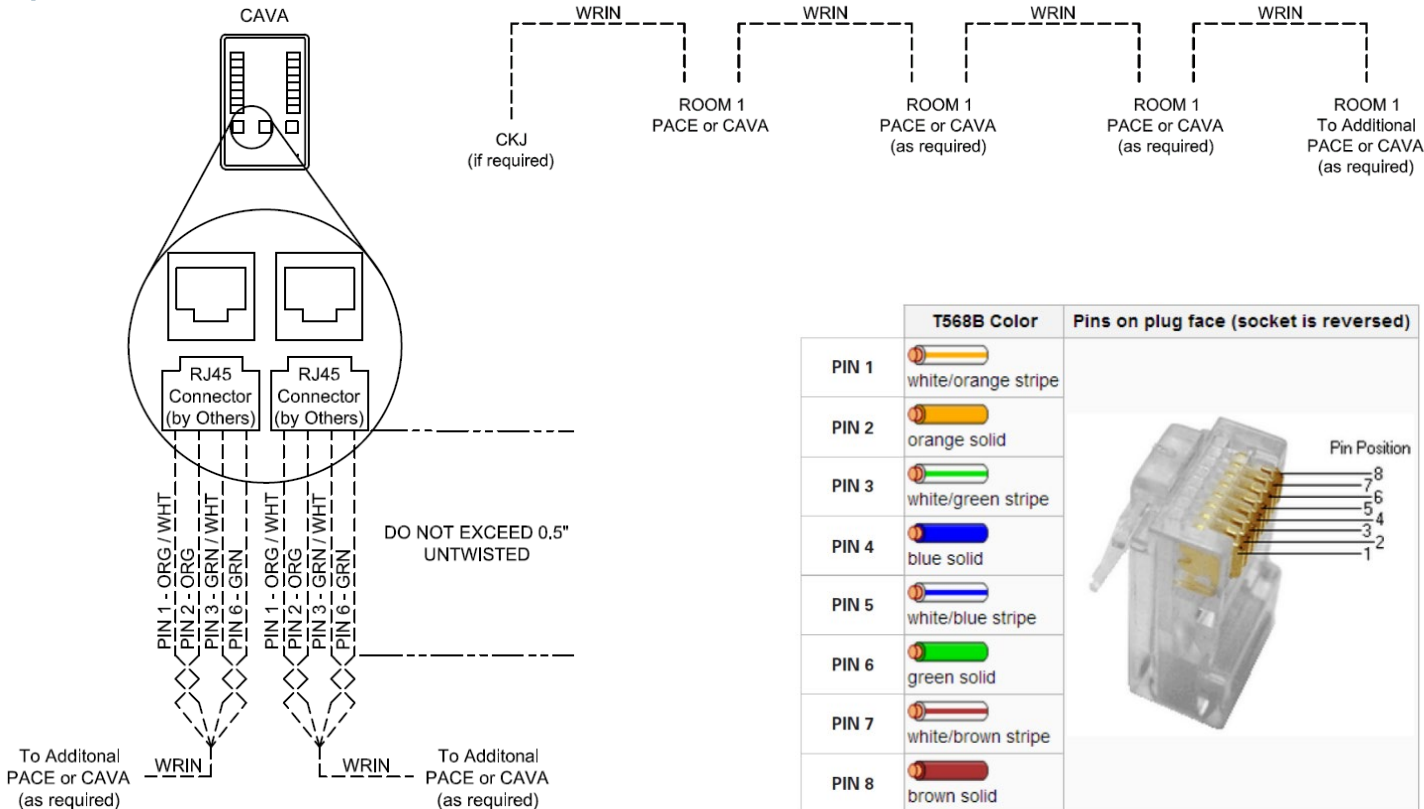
CAVA

WRIN WRIN WRIN WRIN

CKJ
(if required)

ROOM 1
PACE or CAVA

ROOM 1
PACE or CAVA
(as required)

ROOM 1
PACE or CAVA
(as required)

ROOM 1
To Additional
PACE or CAVA
(as required)

RJ45
Connector
(by Others)

RJ45
Connector
(by Others)

PIN 1 - ORG / WHT
PIN 2 - ORG
PIN 3 - GRN / WHT
PIN 6 - GRN

PIN 1 - ORG / WHT
PIN 2 - ORG
PIN 3 - GRN / WHT
PIN 6 - GRN

DO NOT EXCEED 0.5"
UNTWISTED

To Additonal
PACE or CAVA
(as required)

WRIN

WRIN

To Additonal
PACE or CAVA
(as required)

| | T568B Color | Pins on plug face (socket is reversed) |
|---|---|---|
| PIN 1 | white/orange stripe | |
| PIN 2 | orange solid | |
| PIN 3 | white/green stripe | |
| PIN 4 | blue solid | |
| PIN 5 | white/blue stripe | |
| PIN 6 | green solid | |
| PIN 7 | white/brown stripe | |
| PIN 8 | brown solid | |

Pin Position
8
7
6
5
4
3
2
1